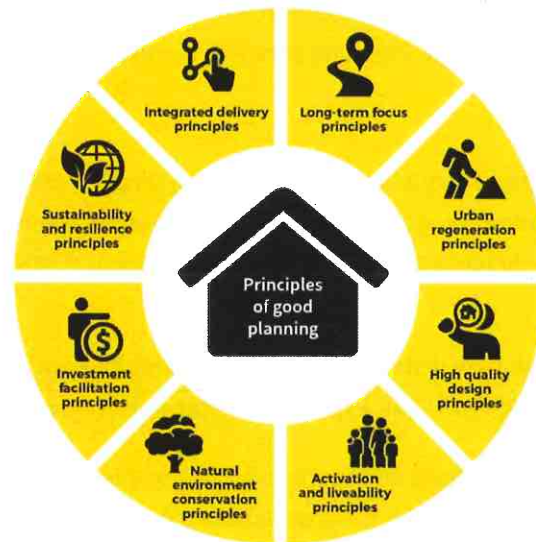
Integrated delivery principles

Long-term focus principles

Urban regeneration principles

High quality design principles

Activation and liveability principles

Natural environment conservation principles

Investment facilitation principles

Sustainability and resilience principles

Principles of good planning